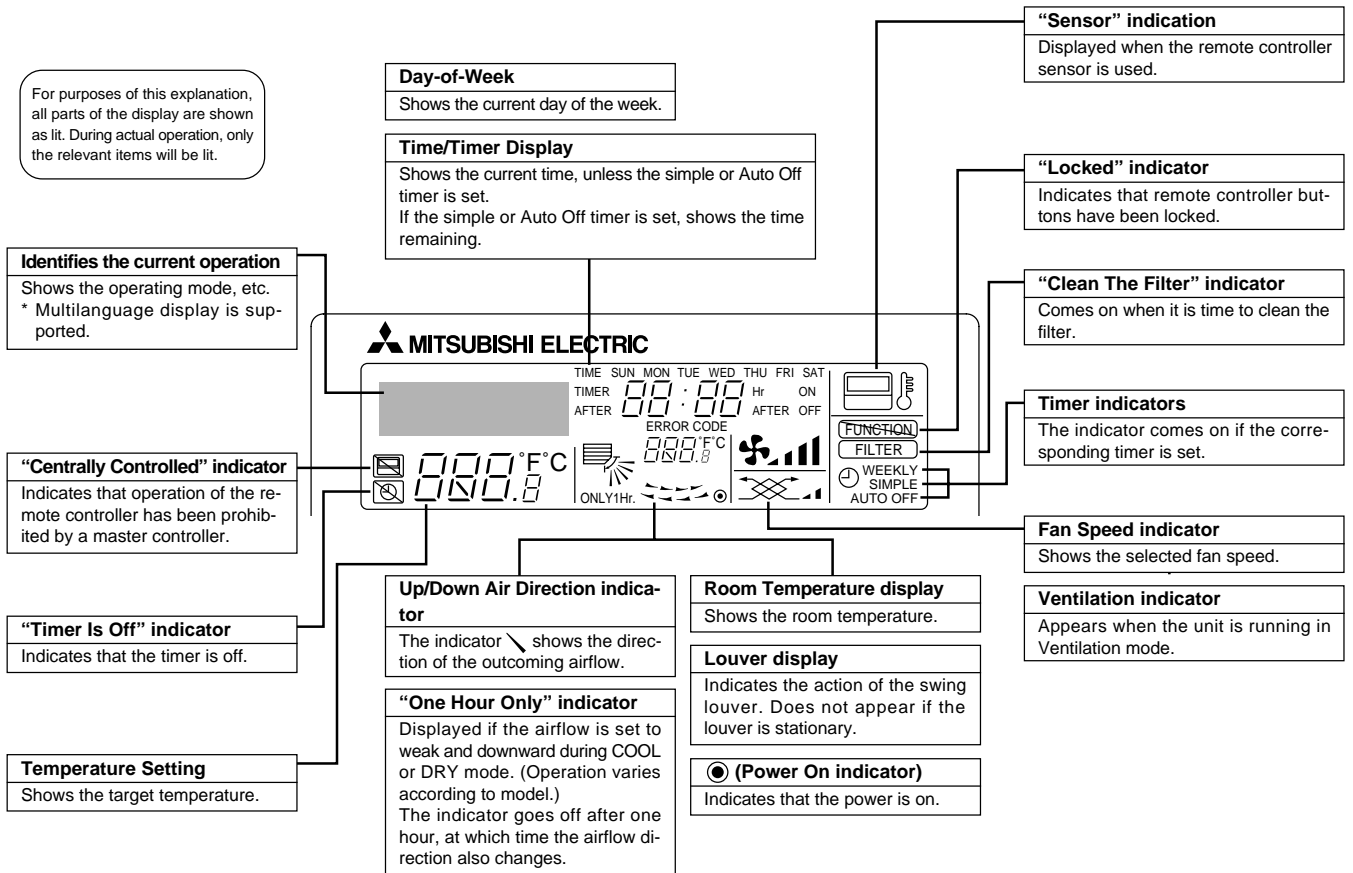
For purposes of this explanation, all parts of the display are shown as lit. During actual operation, only the relevant items will be lit.

**Day-of-Week**
Shows the current day of the week.

**Time/Timer Display**
Shows the current time, unless the simple or Auto Off timer is set.
If the simple or Auto Off timer is set, shows the time remaining.

**"Sensor" indication**
Displayed when the remote controller sensor is used.

**"Locked" indicator**
Indicates that remote controller buttons have been locked.

**"Clean The Filter" indicator**
Comes on when it is time to clean the filter.

**Timer indicators**
The indicator comes on if the corresponding timer is set.

**Identifies the current operation**
Shows the operating mode, etc.
* Multilanguage display is supported.

MITSUBISHI ELECTRIC

TIME SUN MON TUE WED THU FRI SAT
TIMER 88:88 Hr ON
AFTER AFTER OFF
ERROR CODE
888.8 °F°C
888.8 °F°C
ONLY1Hr.
FUNCTION
FILTER
WEEKLY
SIMPLE
AUTO OFF

**"Centrally Controlled" indicator**
Indicates that operation of the remote controller has been prohibited by a master controller.

**Fan Speed indicator**
Shows the selected fan speed.

**Ventilation indicator**
Appears when the unit is running in Ventilation mode.

**"Timer Is Off" indicator**
Indicates that the timer is off.

**Up/Down Air Direction indicator**
The indicator ╲ shows the direction of the outcoming airflow.

**Room Temperature display**
Shows the room temperature.

**Louver display**
Indicates the action of the swing louver. Does not appear if the louver is stationary.

**"One Hour Only" indicator**
Displayed if the airflow is set to weak and downward during COOL or DRY mode. (Operation varies according to model.)
The indicator goes off after one hour, at which time the airflow direction also changes.

**◉ (Power On indicator)**
Indicates that the power is on.

**Temperature Setting**
Shows the target temperature.